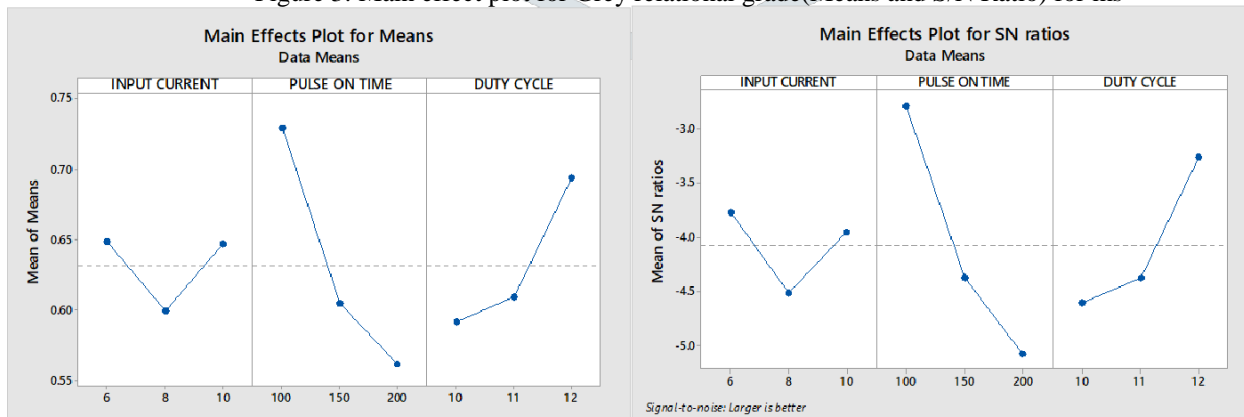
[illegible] Main effect plot for Grey relational grade(Means and S/N Ratio) for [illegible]

Main Effects Plot for Means
Data Means

INPUT CURRENT | PULSE ON TIME | DUTY CYCLE

Mean of Means

0.75
0.70
0.65
0.60
0.55

6 8 10 | 100 150 200 | 10 11 12

Main Effects Plot for SN ratios
Data Means

INPUT CURRENT | PULSE ON TIME | DUTY CYCLE

Mean of SN ratios

-3.0
-3.5
-4.0
-4.5
-5.0

6 8 10 | 100 150 200 | 10 11 12

Signal-to-noise: Larger is better